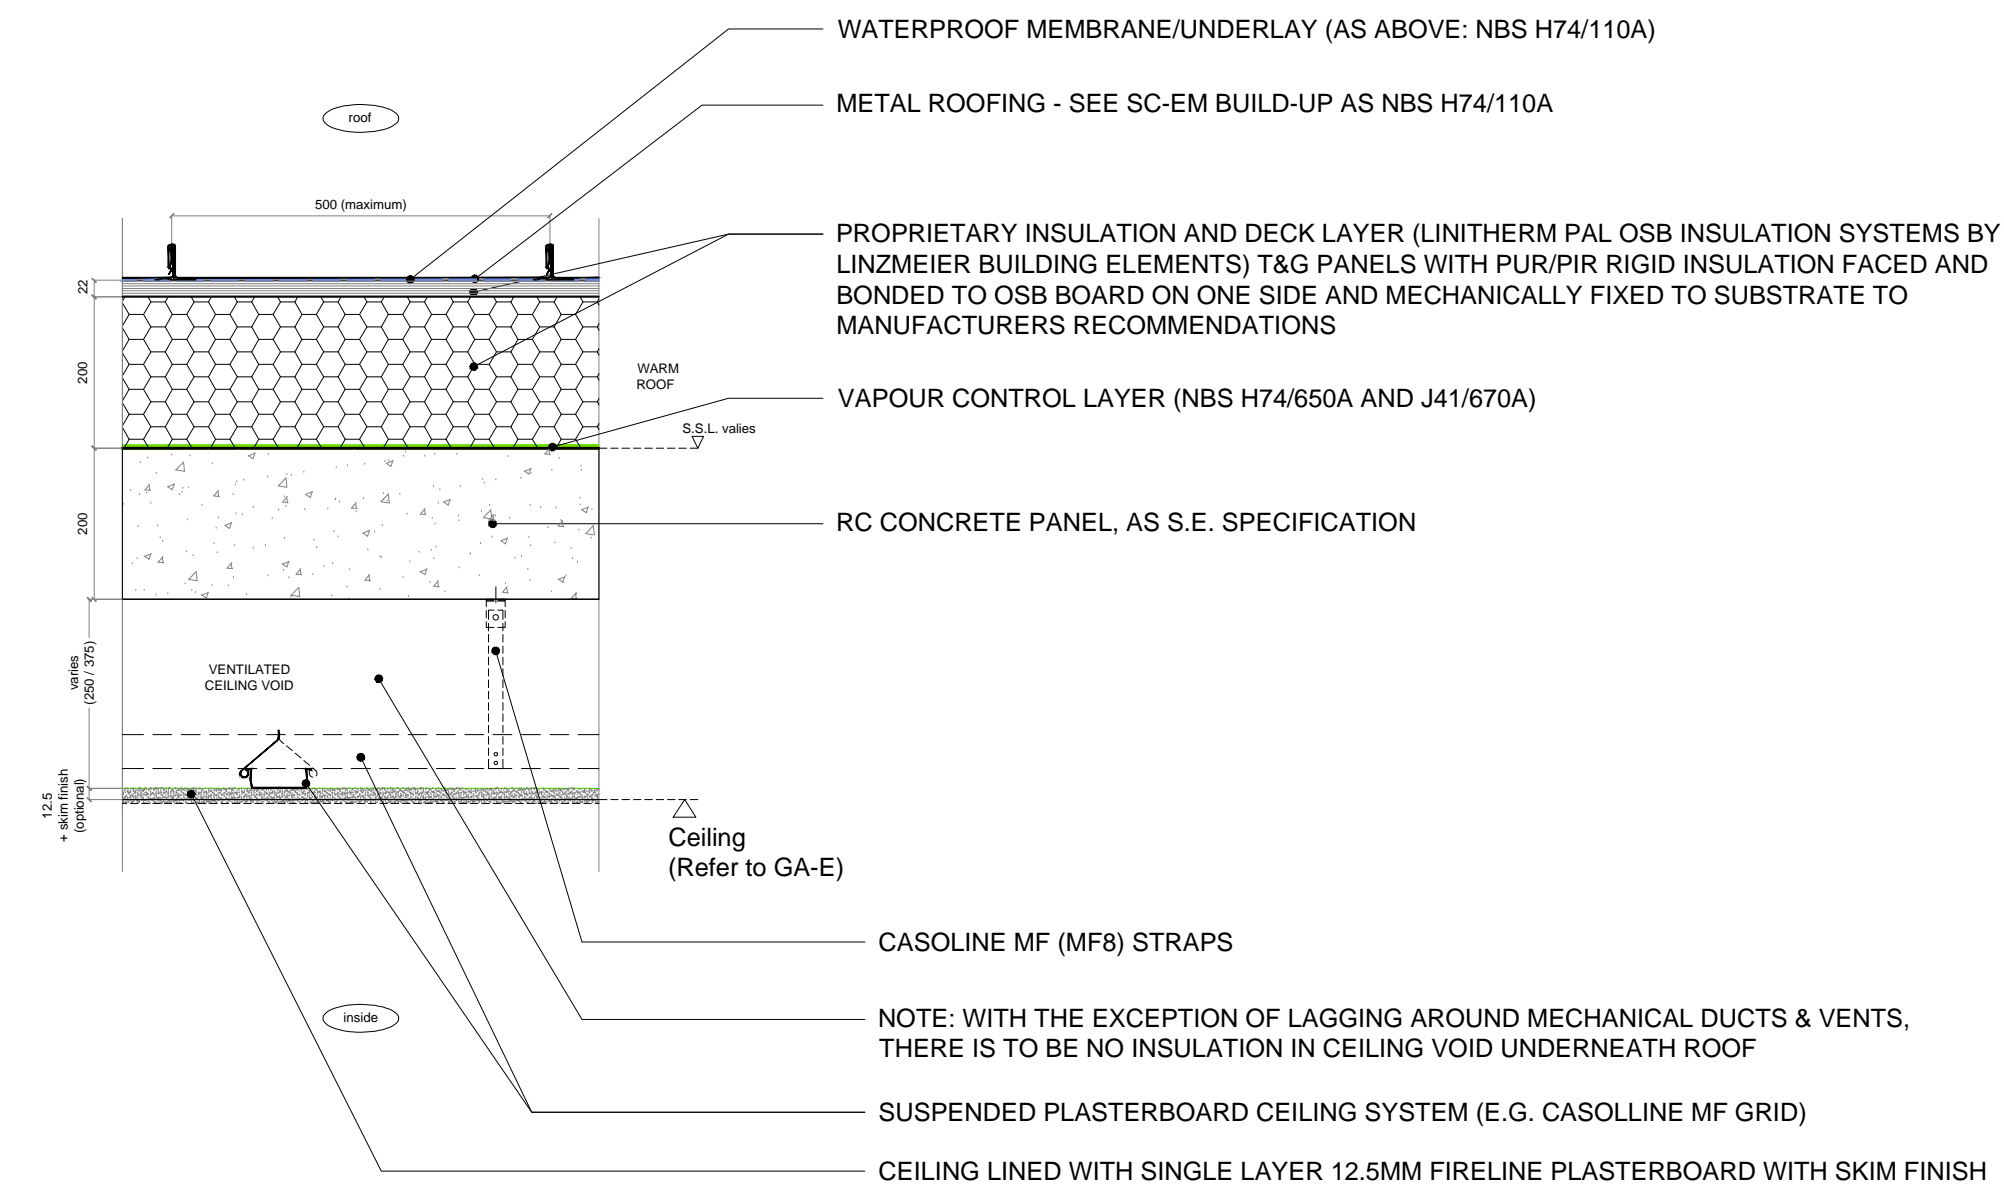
WATERPROOF MEMBRANE/UNDERLAY (AS ABOVE: NBS H74/110A)

METAL ROOFING - SEE SC-EM BUILD-UP AS NBS H74/110A

roof

500 (maximum)

PROPRIETARY INSULATION AND DECK LAYER (LINITHERM PAL OSB INSULATION SYSTEMS BY LINZMEIER BUILDING ELEMENTS) T&G PANELS WITH PUR/PIR RIGID INSULATION FACED AND BONDED TO OSB BOARD ON ONE SIDE AND MECHANICALLY FIXED TO SUBSTRATE TO MANUFACTURERS RECOMMENDATIONS

22

200

WARM ROOF

VAPOUR CONTROL LAYER (NBS H74/650A AND J41/670A)

S.S.L. valies

200

RC CONCRETE PANEL, AS S.E. SPECIFICATION

varies (250 / 375)

VENTILATED CEILING VOID

12.5 + skim finish (optional)

Ceiling
(Refer to GA-E)

CASOLINE MF (MF8) STRAPS

inside

NOTE: WITH THE EXCEPTION OF LAGGING AROUND MECHANICAL DUCTS & VENTS, THERE IS TO BE NO INSULATION IN CEILING VOID UNDERNEATH ROOF

SUSPENDED PLASTERBOARD CEILING SYSTEM (E.G. CASOLLINE MF GRID)

CEILING LINED WITH SINGLE LAYER 12.5MM FIRELINE PLASTERBOARD WITH SKIM FINISH